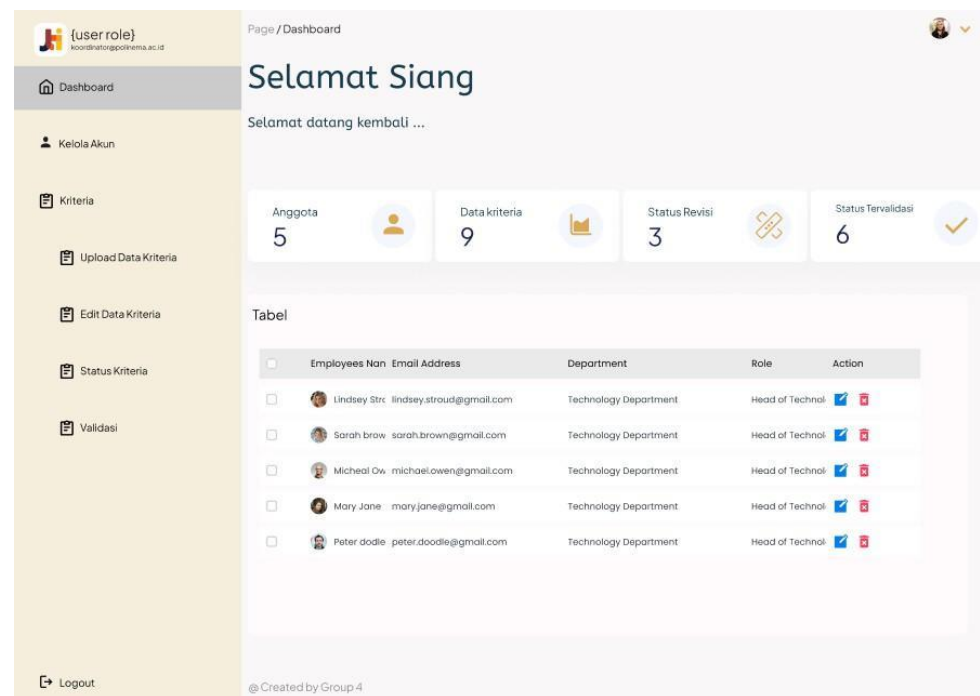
{user role}
koordinator@polinema.ac.id

Dashboard

Kelola Akun

Kriteria

Upload Data Kriteria

Edit Data Kriteria

Status Kriteria

Validasi

Logout

Page / Dashboard

Selamat Siang

Selamat datang kembali ...

Anggota
5

Data kriteria
9

Status Revisi
3

Status Tervalidasi
6

Tabel

| | Employees Nan | Email Address | Department | Role | Action |
|---|---|---|---|---|---|
| | Lindsey Strc | lindsey.stroud@gmail.com | Technology Department | Head of Technol | |
| | Sarah brow | sarah.brown@gmail.com | Technology Department | Head of Technol | |
| | Micheal Ow | michael.owen@gmail.com | Technology Department | Head of Technol | |
| | Mary Jane | mary.jane@gmail.com | Technology Department | Head of Technol | |
| | Peter dodle | peter.doodle@gmail.com | Technology Department | Head of Technol | |

@ Created by Group 4